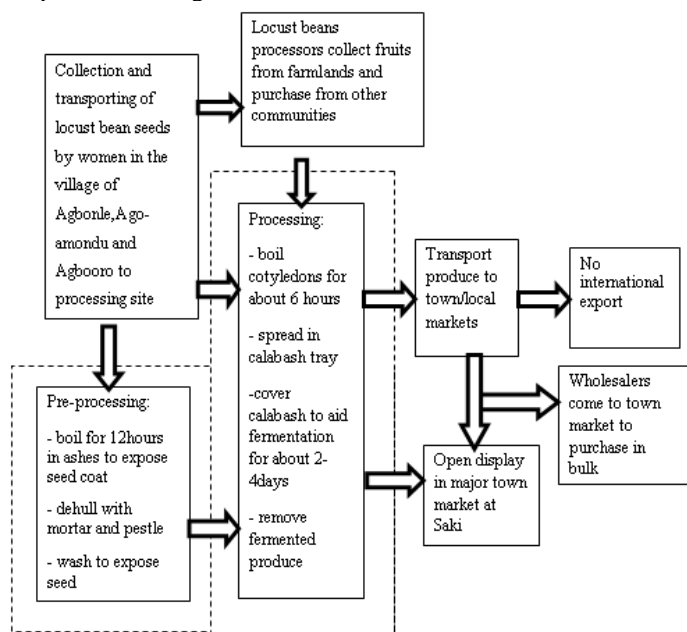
Collection and transporting of locust bean seeds by women in the village of Agbonle,Ago-amondu and Agbooro to processing site

Locust beans processors collect fruits from farmlands and purchase from other communities

Processing:
- boil cotyledons for about 6 hours
- spread in calabash tray
-cover calabash to aid fermentation for about 2-4days
- remove fermented produce

Transport produce to town/local markets

No international export

Wholesalers come to town market to purchase in bulk

Open display in major town market at Saki

Pre-processing:
- boil for 12hours in ashes to expose seed coat
- dehull with mortar and pestle
- wash to expose seed